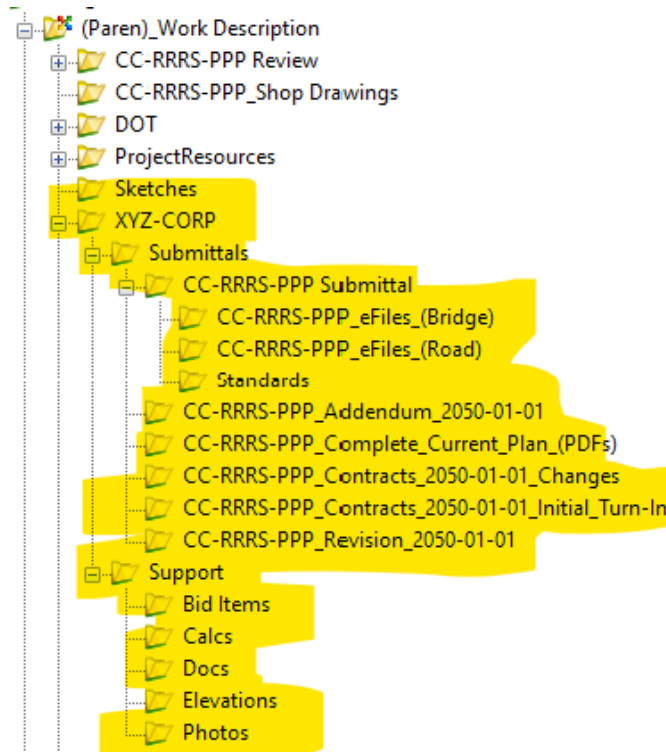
(Paren)_Work Description
CC-RRRS-PPP Review
CC-RRRS-PPP_Shop Drawings
DOT
ProjectResources
Sketches
XYZ-CORP
Submittals
CC-RRRS-PPP Submittal
CC-RRRS-PPP_eFiles_(Bridge)
CC-RRRS-PPP_eFiles_(Road)
Standards
CC-RRRS-PPP_Addendum_2050-01-01
CC-RRRS-PPP_Complete_Current_Plan_(PDFs)
CC-RRRS-PPP_Contracts_2050-01-01_Changes
CC-RRRS-PPP_Contracts_2050-01-01_Initial_Turn-In
CC-RRRS-PPP_Revision_2050-01-01
Support
Bid Items
Calcs
Docs
Elevations
Photos